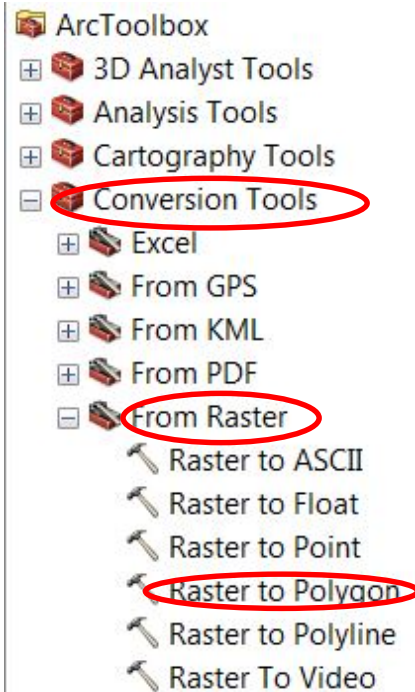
ArcToolbox
3D Analyst Tools
Analysis Tools
Cartography Tools
Conversion Tools
Excel
From GPS
From KML
From PDF
From Raster
Raster to ASCII
Raster to Float
Raster to Point
Raster to Polygon
Raster to Polyline
Raster To Video